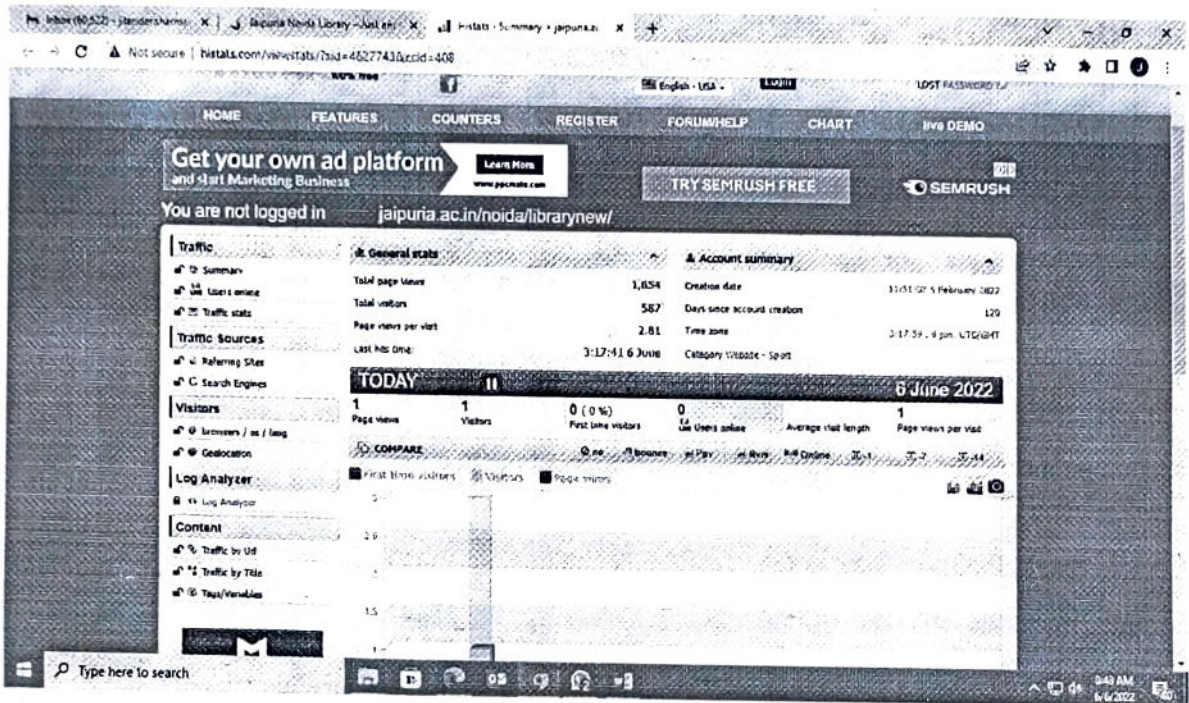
Inbox (60,522) - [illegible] | Jaipuria Noida Library ~ Nol an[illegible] | Histats - Summary • jaipuria.ac

Not secure | histats.com/viewstats/?sid=4627743&ccid=408

100% free | English - USA | Login | LOST PASSWORD

HOME | FEATURES | COUNTERS | REGISTER | FORUM/HELP | CHART | live DEMO

Get your own ad platform and start Marketing Business | Learn More | www.ppcmate.com

TRY SEMRUSH FREE | SEMRUSH

You are not logged in jaipuria.ac.in/noida/librarynew/

Traffic
Summary
Users online
Traffic stats

Traffic Sources
Referring Sites
Search Engines

Visitors
browsers / os / lang
Geolocation

Log Analyzer
Log Analyzer

Content
Traffic by Url
Traffic by Title
Tags/Variables

General stats

| | |
|---|---|
| Total page views | 1,654 |
| Total visitors | 587 |
| Page views per visit | 2.81 |
| Last hits time: | 3:17:41 6 June |

Account summary

| | |
|---|---|
| Creation date | 11:51:02 5 February 2022 |
| Days since account creation | 120 |
| Time zone | 3:17:59 , 4 pm, UTC/GMT |
| Category Website - Sport | |

TODAY | 6 June 2022

1 Page views | 1 Visitors | 0 (0 %) First time visitors | 0 Users online | Average visit length | 1 Page views per visit

COMPARE | no | bounce | Pay | Rvrs | Online

First time visitors | Visitors | Page views

2.5
1.5

Type here to search

9:43 AM 6/6/2022